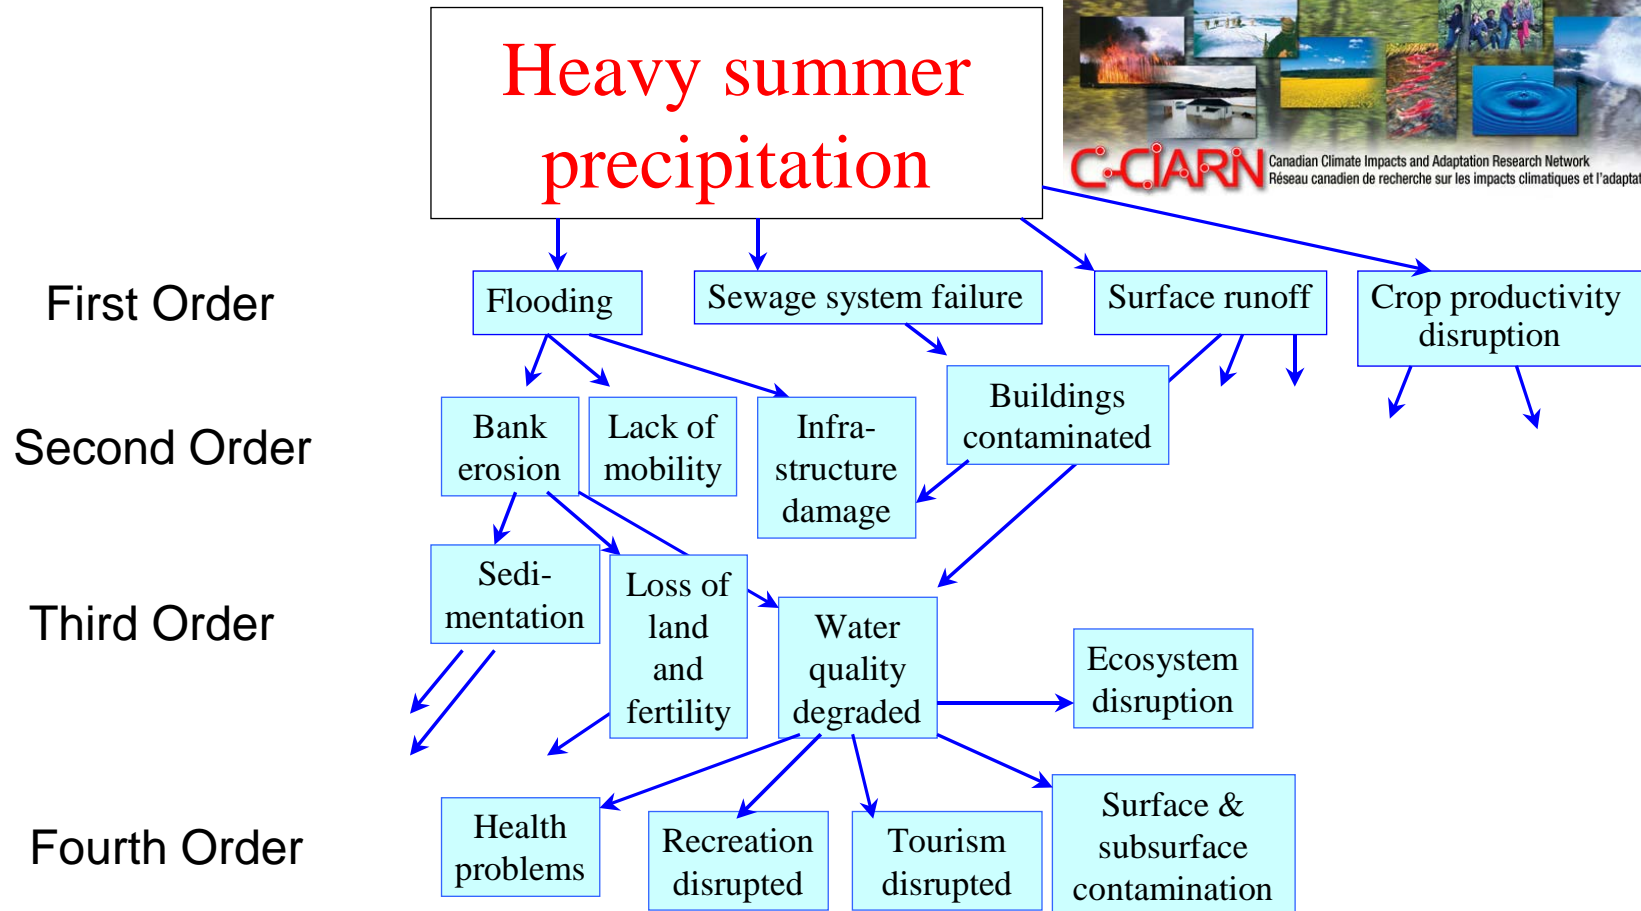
Heavy summer precipitation

C-CIARN Canadian Climate Impacts and Adaptation Research Network
Réseau canadien de recherche sur les impacts climatiques et l'adaptat

First Order

Flooding

Sewage system failure

Surface runoff

Crop productivity disruption

Second Order

Bank erosion

Lack of mobility

Infra-structure damage

Buildings contaminated

Third Order

Sedi-mentation

Loss of land and fertility

Water quality degraded

Ecosystem disruption

Fourth Order

Health problems

Recreation disrupted

Tourism disrupted

Surface & subsurface contamination